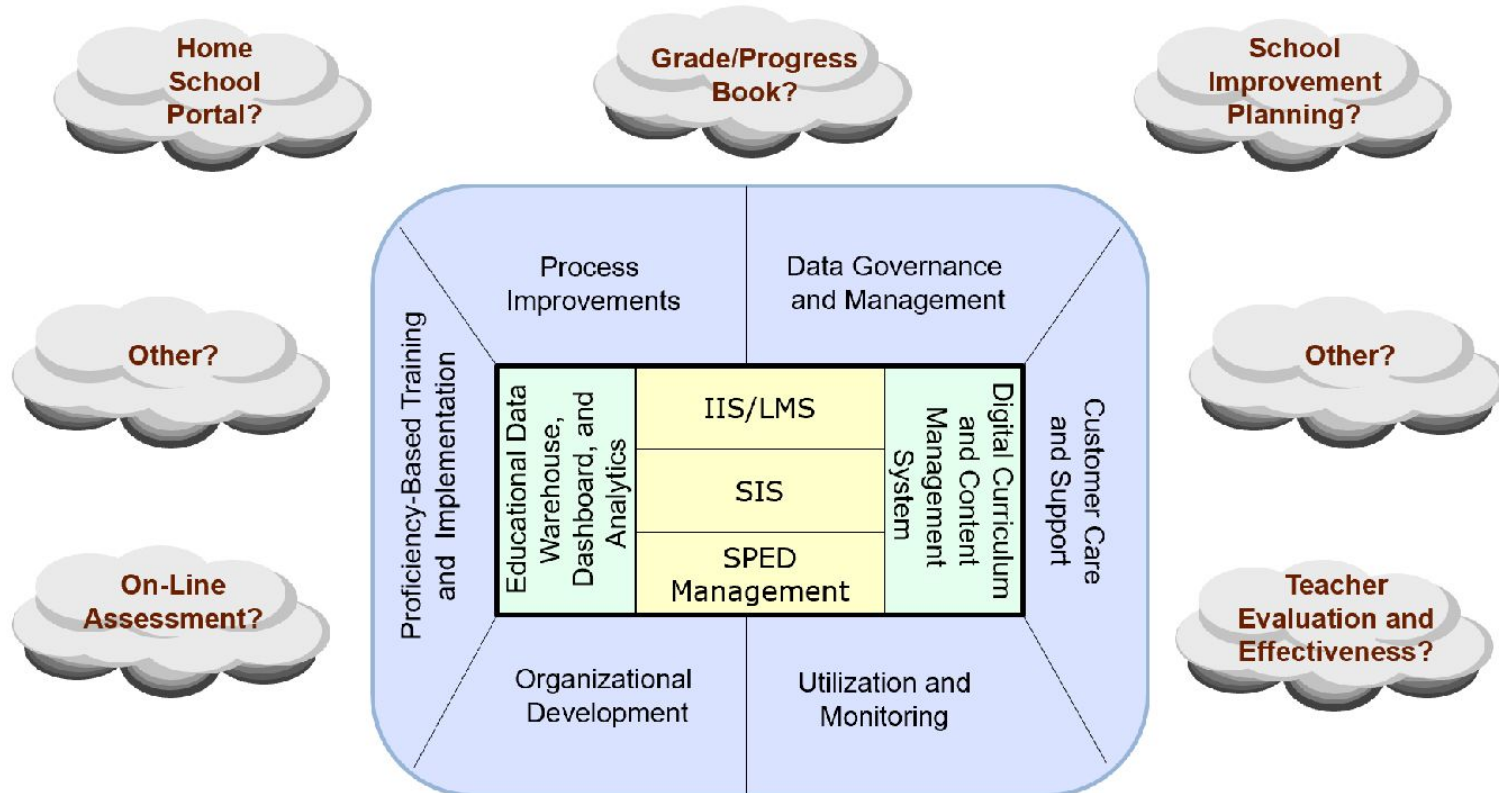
Home School Portal?

Grade/Progress Book?

School Improvement Planning?

Other?

Other?

On-Line Assessment?

Teacher Evaluation and Effectiveness?

Process Improvements

Data Governance and Management

Proficiency-Based Training and Implementation

Customer Care and Support

Educational Data Warehouse, Dashboard, and Analytics

IIS/LMS

SIS

SPED Management

Digital Curriculum and Content Management System

Organizational Development

Utilization and Monitoring